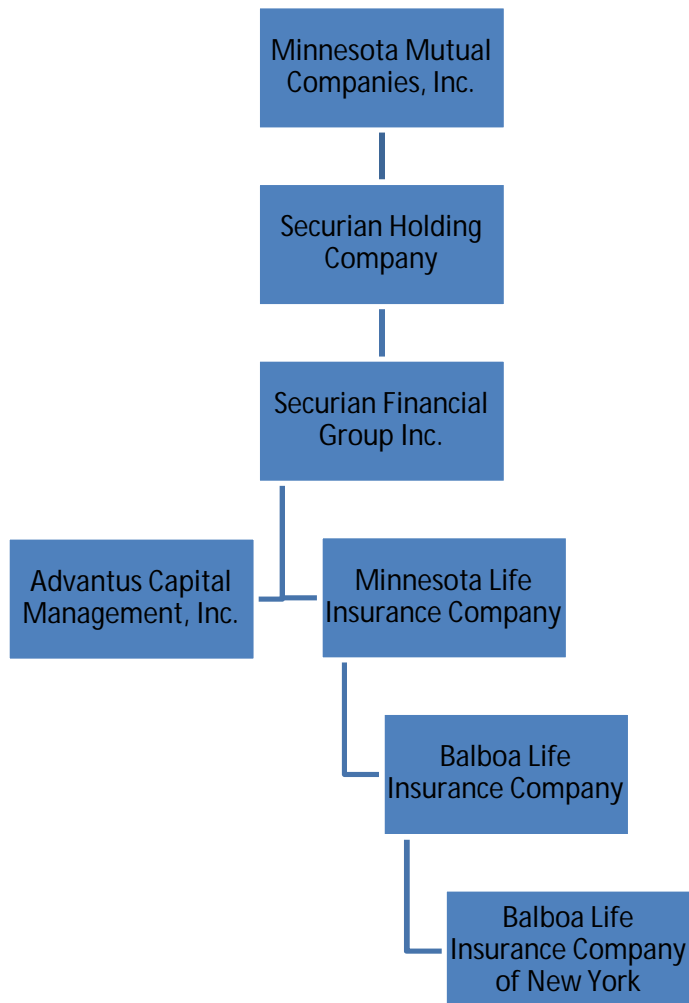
Minnesota Mutual Companies, Inc.

Securian Holding Company

Securian Financial Group Inc.

Advantus Capital Management, Inc.

Minnesota Life Insurance Company

Balboa Life Insurance Company

Balboa Life Insurance Company of New York